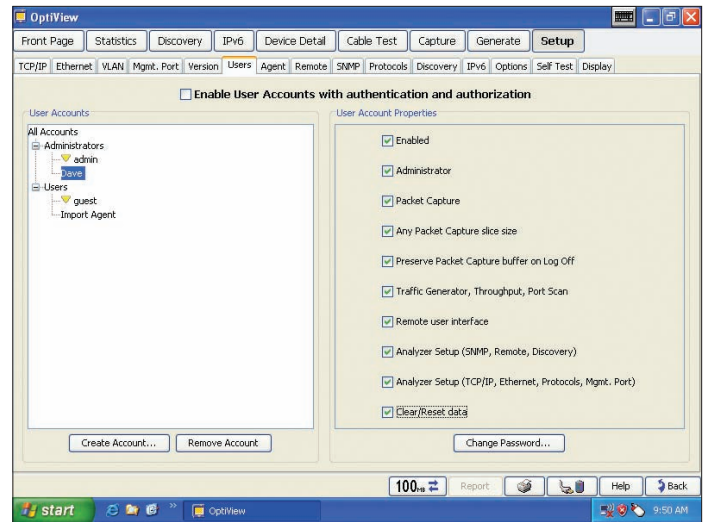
OptiView

Front Page | Statistics | Discovery | IPv6 | Device Detail | Cable Test | Capture | Generate | Setup

TCP/IP | Ethernet | VLAN | Mgmt. Port | Version | Users | Agent | Remote | SNMP | Protocols | Discovery | IPv6 | Options | Self Test | Display

Enable User Accounts with authentication and authorization

User Accounts

All Accounts
Administrators
admin
Dave
Users
guest
Import Agent

Create Account...
Remove Account

User Account Properties

Enabled

Administrator

Packet Capture

Any Packet Capture slice size

Preserve Packet Capture buffer on Log Off

Traffic Generator, Throughput, Port Scan

Remote user interface

Analyzer Setup (SNMP, Remote, Discovery)

Analyzer Setup (TCP/IP, Ethernet, Protocols, Mgmt. Port)

Clear/Reset data

Change Password...

100
Report
Help
Back

start
OptiView
9:50 AM